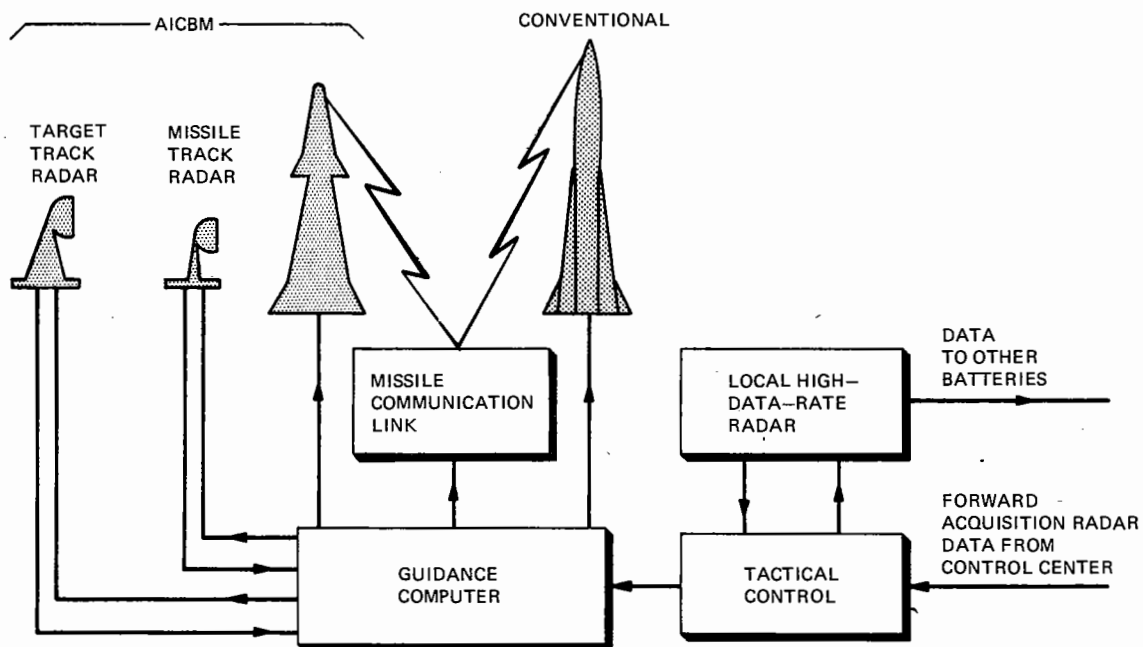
AICBM

CONVENTIONAL

TARGET TRACK RADAR

MISSILE TRACK RADAR

MISSILE COMMUNICATION LINK

LOCAL HIGH–DATA–RATE RADAR

DATA TO OTHER BATTERIES

FORWARD ACQUISITION RADAR DATA FROM CONTROL CENTER

GUIDANCE COMPUTER

TACTICAL CONTROL